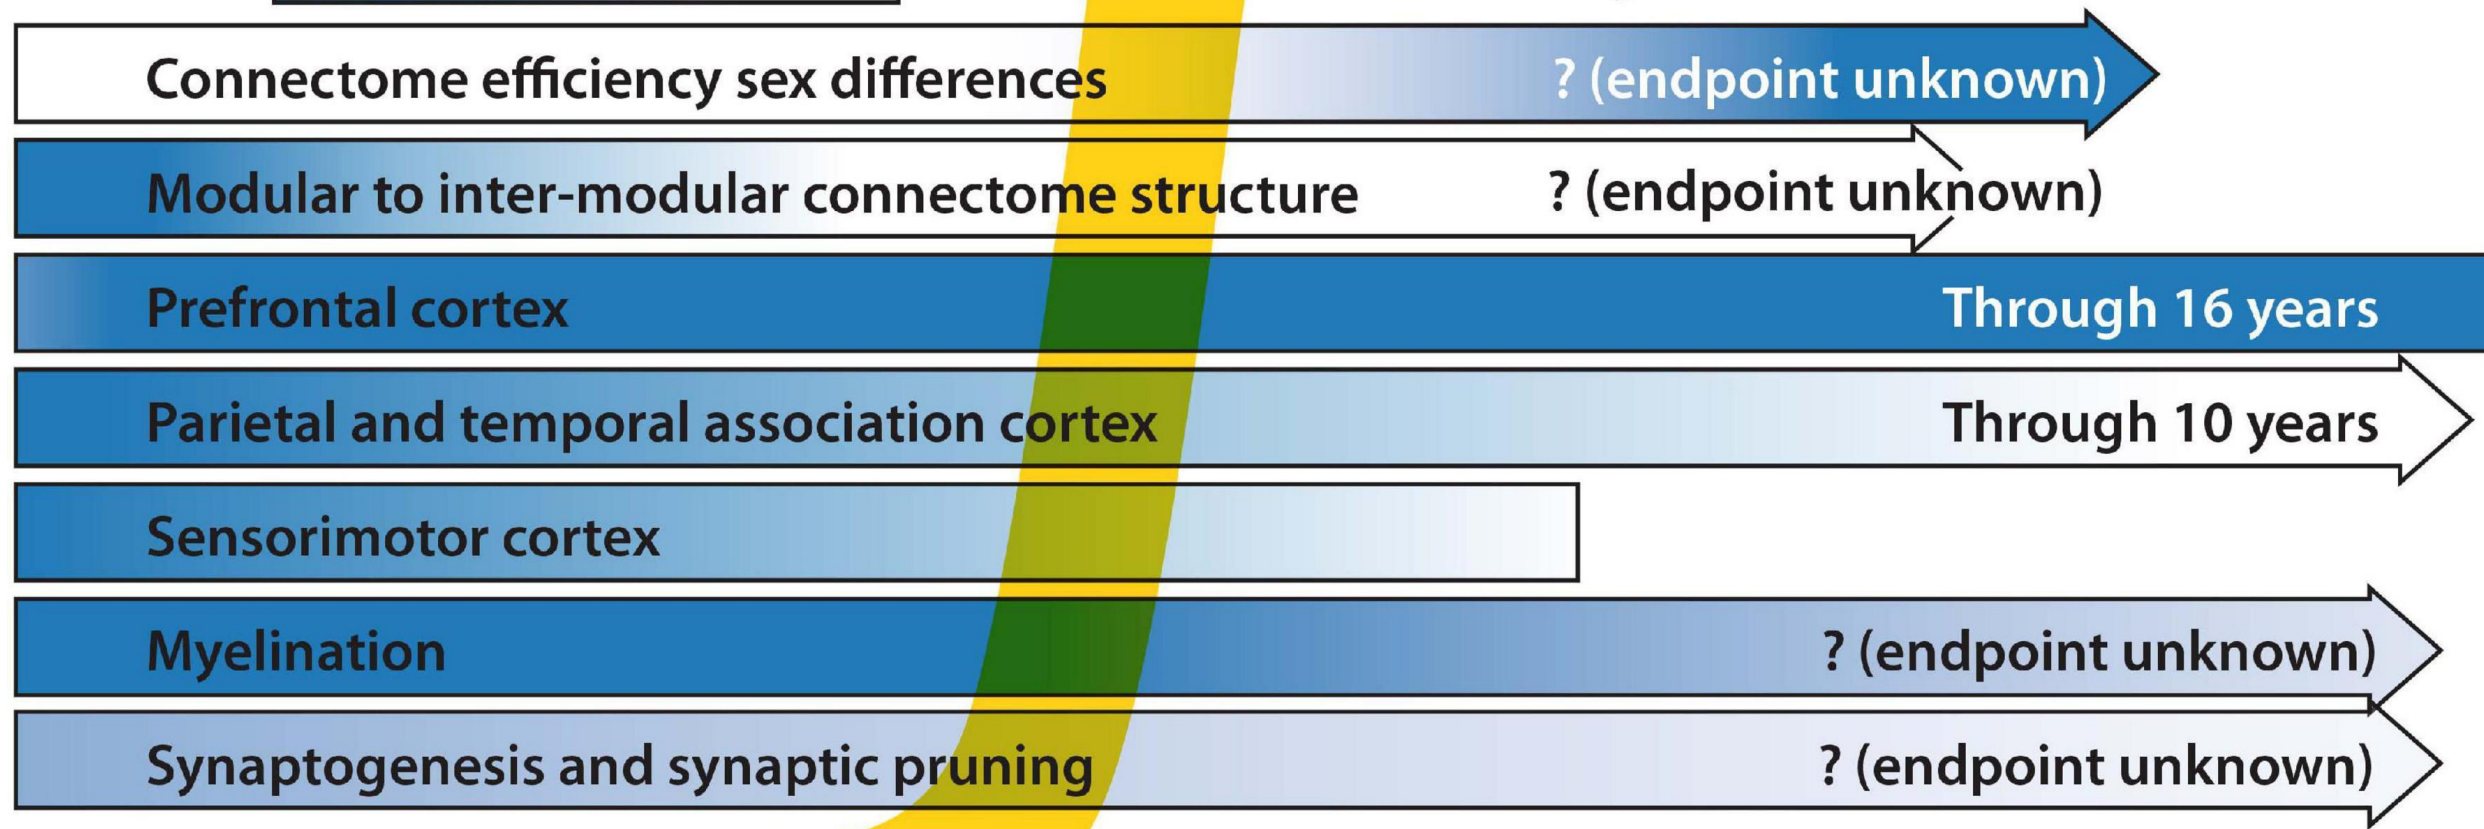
Connectome efficiency sex differences ? (endpoint unknown)

Modular to inter-modular connectome structure ? (endpoint unknown)

Prefrontal cortex Through 16 years

Parietal and temporal association cortex Through 10 years

Sensorimotor cortex

Myelination ? (endpoint unknown)

Synaptogenesis and synaptic pruning ? (endpoint unknown)